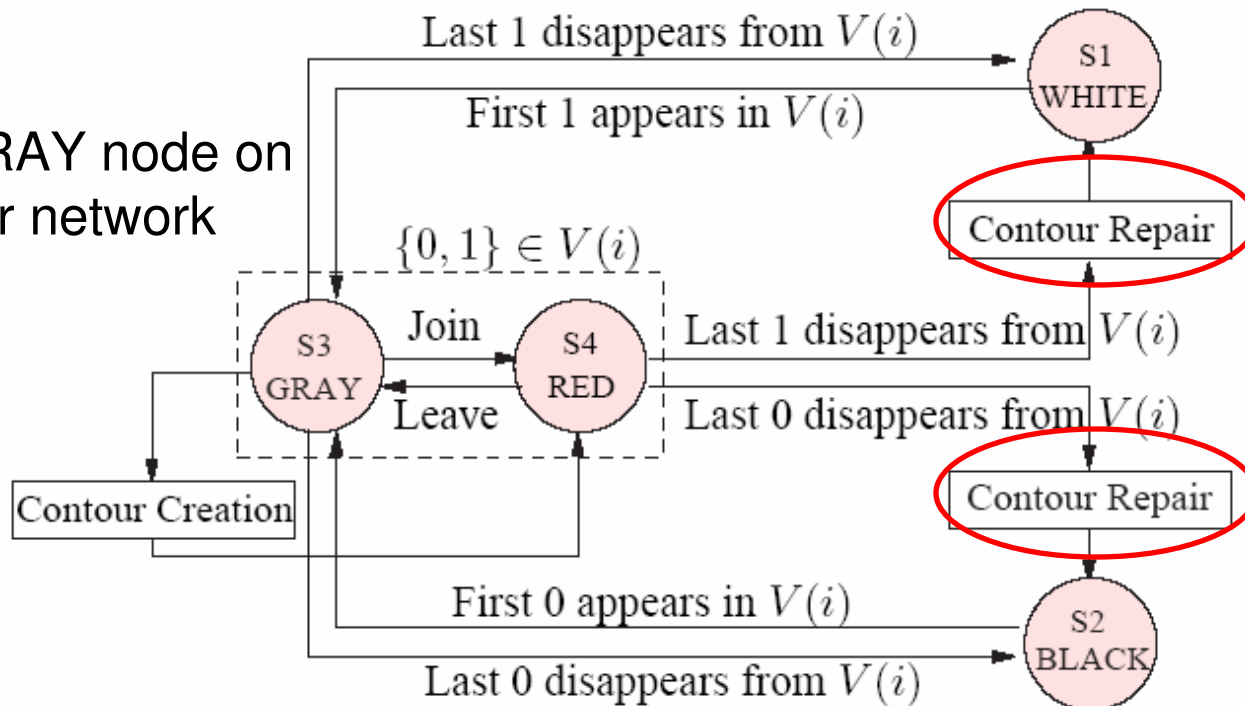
RAY node on
r network

Last 1 disappears from $V(i)$

S1
WHITE

First 1 appears in $V(i)$

Contour Repair

$\{0,1\} \in V(i)$

S3
GRAY

Join

Leave

S4
RED

Last 1 disappears from $V(i)$

Last 0 disappears from $V(i)$

Contour Creation

Contour Repair

First 0 appears in $V(i)$

S2
BLACK

Last 0 disappears from $V(i)$